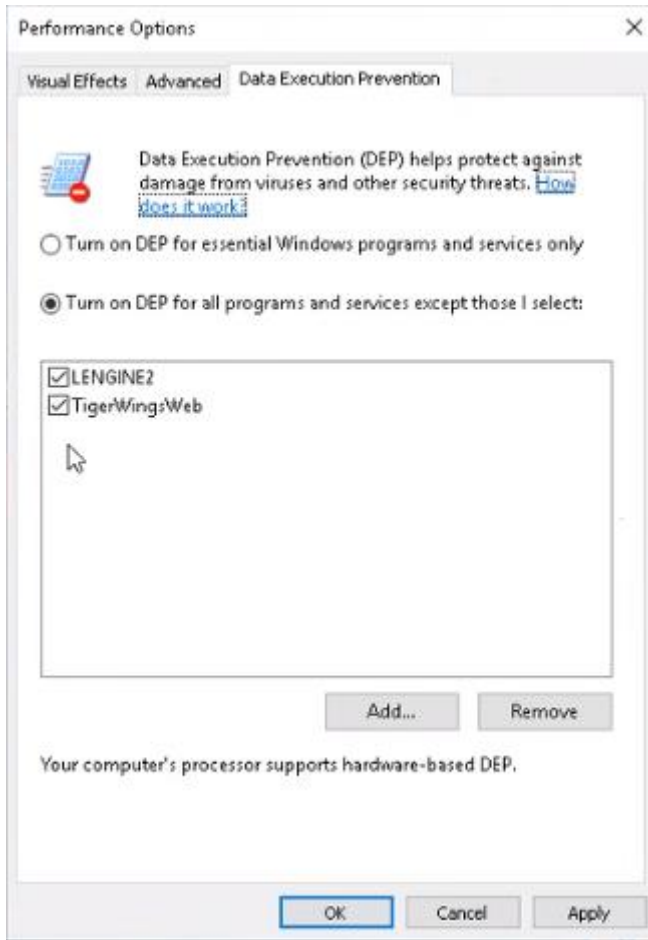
Performance Options

×

Visual Effects Advanced Data Execution Prevention

Data Execution Prevention (DEP) helps protect against damage from viruses and other security threats. How does it work?

Turn on DEP for essential Windows programs and services only

Turn on DEP for all programs and services except those I select:

LENGINE2
TigerWingsWeb

Add...
Remove

Your computer's processor supports hardware-based DEP.

OK
Cancel
Apply